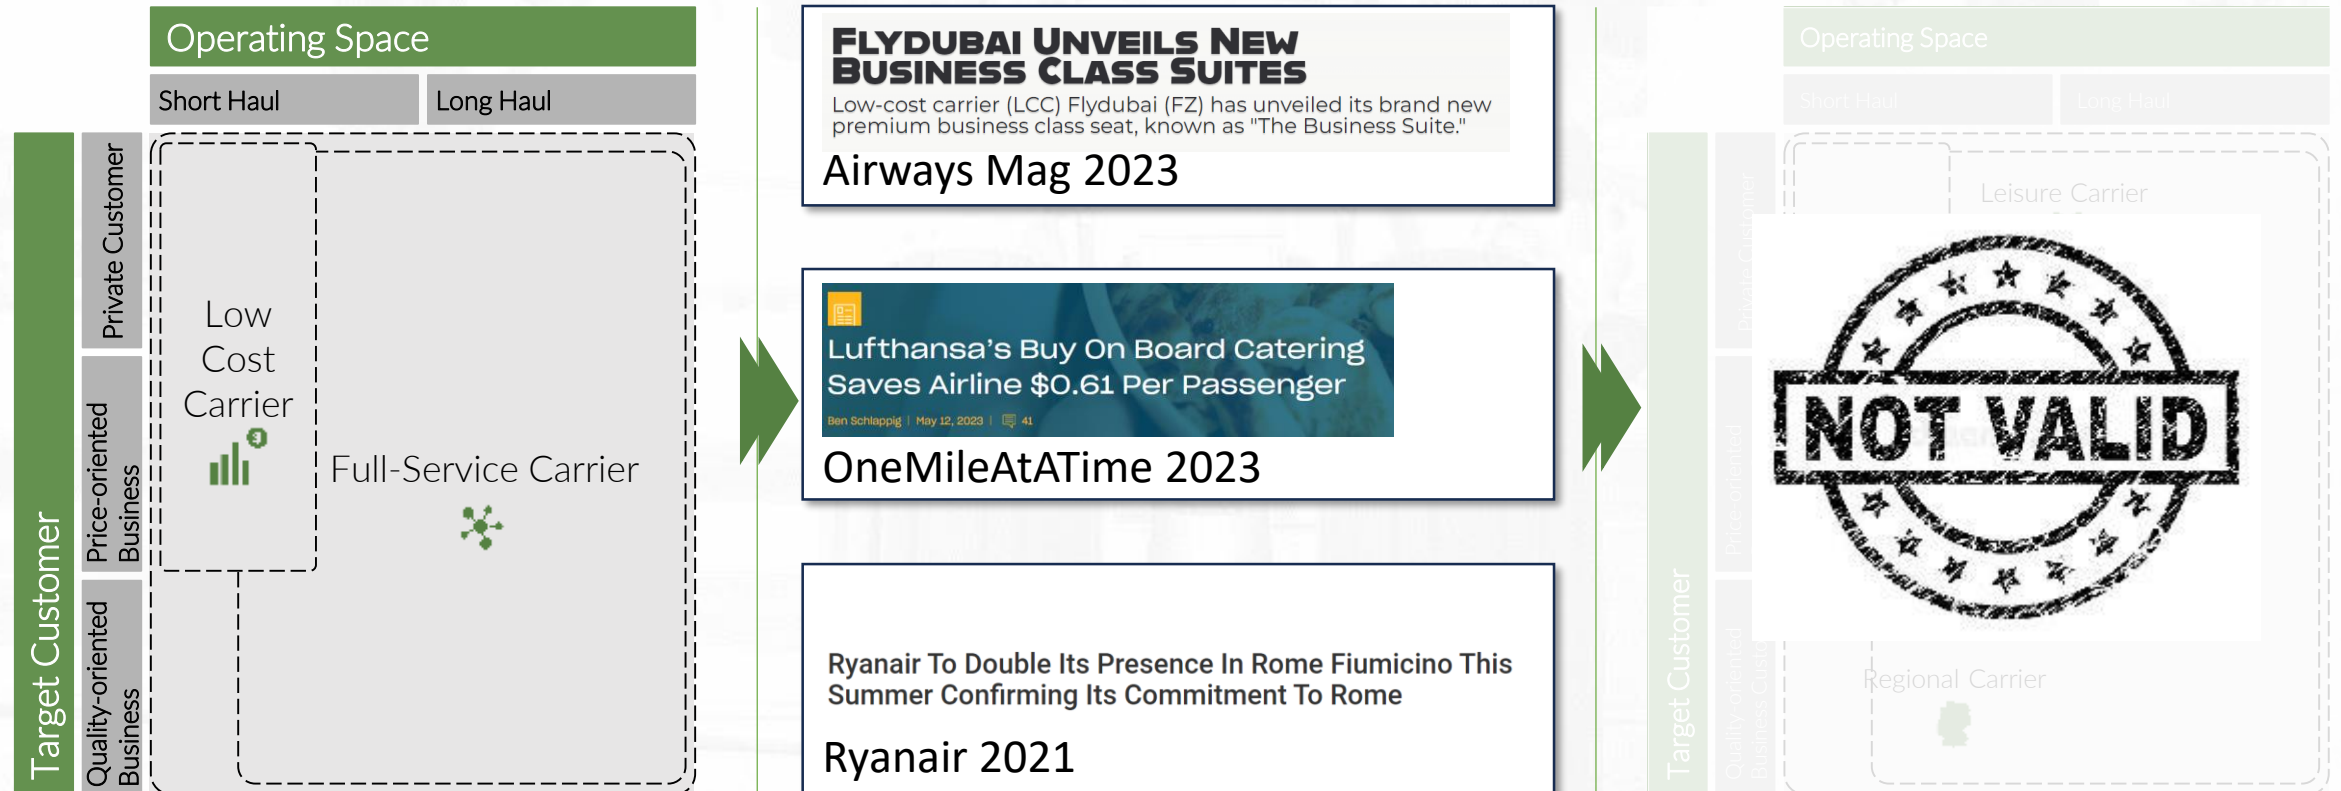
Operating Space

Short Haul

Long Haul

Target Customer

Private Customer

Price-oriented Business

Quality-oriented Business

Low Cost Carrier

Full-Service Carrier

FLYDUBAI UNVEILS NEW BUSINESS CLASS SUITES

Low-cost carrier (LCC) Flydubai (FZ) has unveiled its brand new premium business class seat, known as "The Business Suite."

Airways Mag 2023

Lufthansa's Buy On Board Catering Saves Airline $0.61 Per Passenger

Ben Schlappig | May 12, 2023 | 41

OneMileAtATime 2023

Ryanair To Double Its Presence In Rome Fiumicino This Summer Confirming Its Commitment To Rome

Ryanair 2021

Operating Space

Short Haul

Long Haul

Target Customer

Private Customer

Price-oriented

Quality-oriented Business Customer

Leisure Carrier

NOT VALID

Regional Carrier